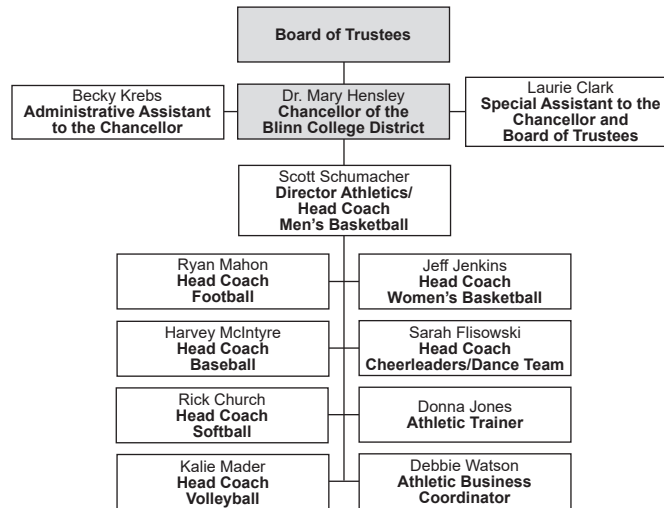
Board of Trustees

Becky Krebs
Administrative Assistant to the Chancellor

Dr. Mary Hensley
Chancellor of the Blinn College District

Laurie Clark
Special Assistant to the Chancellor and Board of Trustees

Scott Schumacher
Director Athletics/ Head Coach Men's Basketball

Ryan Mahon
Head Coach Football

Jeff Jenkins
Head Coach Women's Basketball

Harvey McIntyre
Head Coach Baseball

Sarah Flisowski
Head Coach Cheerleaders/Dance Team

Rick Church
Head Coach Softball

Donna Jones
Athletic Trainer

Kalie Mader
Head Coach Volleyball

Debbie Watson
Athletic Business Coordinator